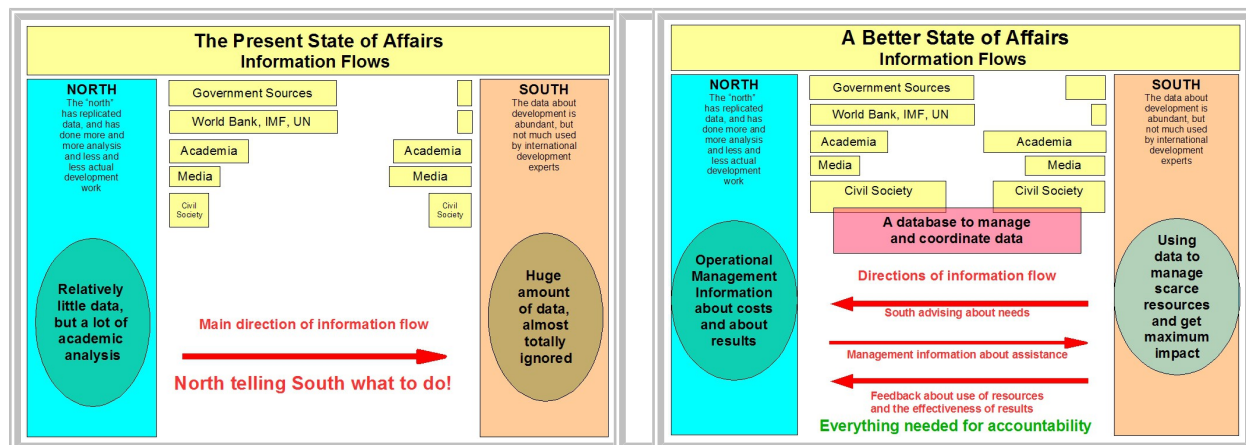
The Present State of Affairs
Information Flows

NORTH
The "north" has replicated data, and has done more and more analysis and less and less actual development work

Relatively little data, but a lot of academic analysis

Government Sources
World Bank, IMF, UN
Academia
Media
Civil Society

Academia
Media
Civil Society

Main direction of information flow
North telling South what to do!

SOUTH
The data about development is abundant, but not much used by international development experts

Huge amount of data, almost totally ignored

A Better State of Affairs
Information Flows

NORTH
The "north" has replicated data, and has done more and more analysis and less and less actual development work

Operational Management Information about costs and about results

Government Sources
World Bank, IMF, UN
Academia
Media
Civil Society

Academia
Media
Civil Society

A database to manage and coordinate data

Directions of information flow
South advising about needs
Management information about assistance
Feedback about use of resources and the effectiveness of results
Everything needed for accountability

SOUTH
The data about development is abundant, but not much used by international development experts

Using data to manage scarce resources and get maximum impact